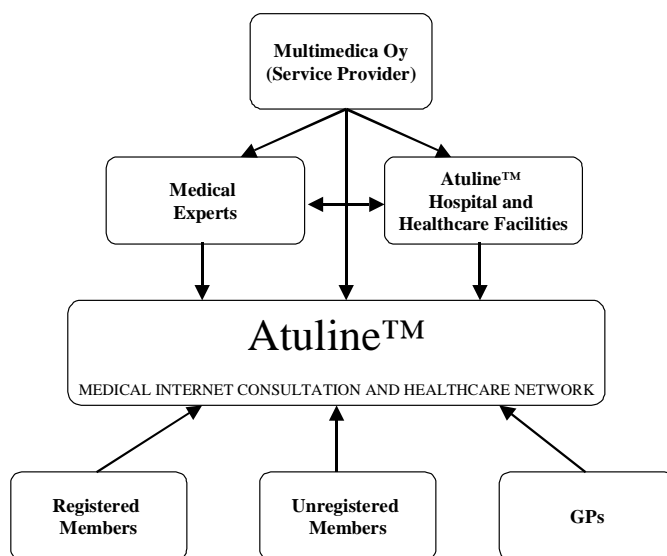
Multimedica Oy (Service Provider)

Medical Experts

Atuline™ Hospital and Healthcare Facilities

Atuline™

MEDICAL INTERNET CONSULTATION AND HEALTHCARE NETWORK

Registered Members

Unregistered Members

GPs